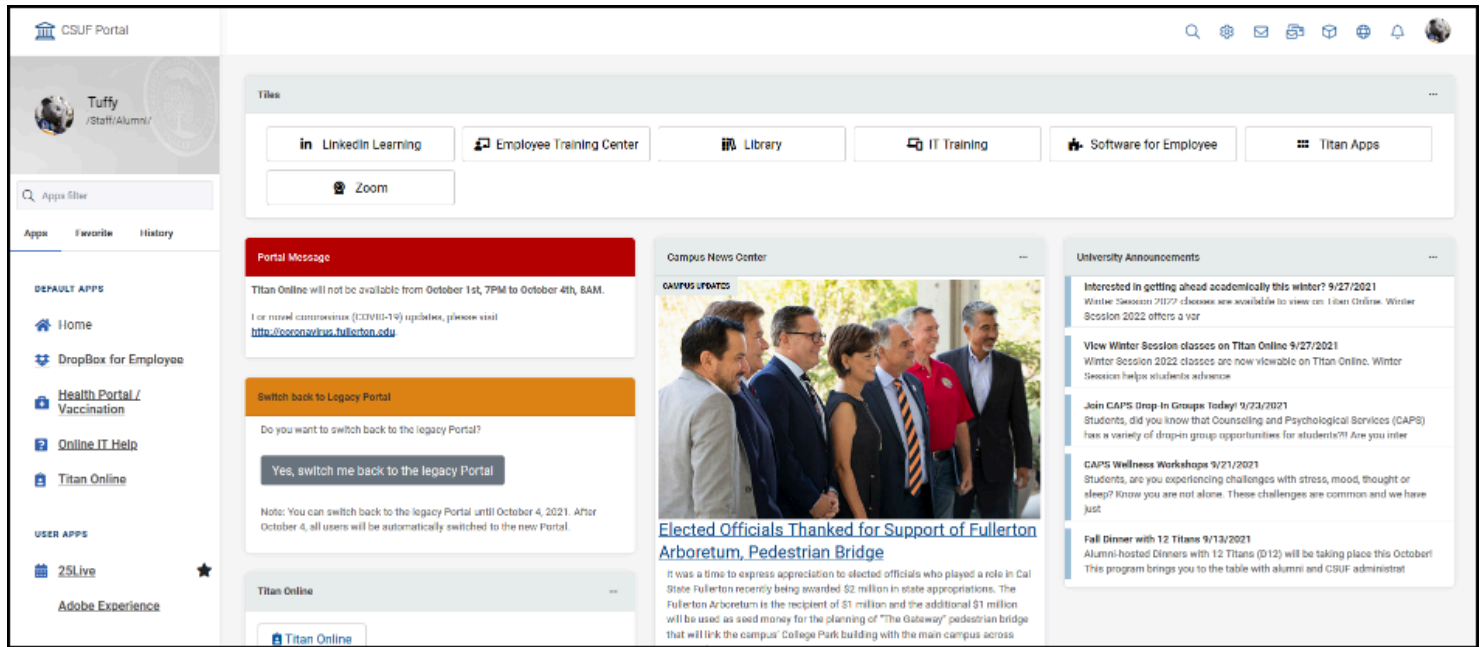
CSUF Portal

Tuffy
/Staff/Alumni/

Apps filter

Apps Favorite History

DEFAULT APPS

Home

DropBox for Employee

Health Portal / Vaccination

Online IT Help

Titan Online

USER APPS

25Live

Adobe Experience

Tiles ···

LinkedIn Learning
Employee Training Center
Library
IT Training
Software for Employee
Titan Apps
Zoom

Portal Message

Titan Online will not be available from October 1st, 7PM to October 4th, 8AM.

For novel coronavirus (COVID-19) updates, please visit http://coronavirus.fullerton.edu.

Switch back to Legacy Portal

Do you want to switch back to the legacy Portal?

Yes, switch me back to the legacy Portal

Note: You can switch back to the legacy Portal until October 4, 2021. After October 4, all users will be automatically switched to the new Portal.

Titan Online ···

Titan Online

Campus News Center ···

CAMPUS UPDATES

Elected Officials Thanked for Support of Fullerton Arboretum, Pedestrian Bridge

It was a time to express appreciation to elected officials who played a role in Cal State Fullerton recently being awarded $2 million in state appropriations. The Fullerton Arboretum is the recipient of $1 million and the additional $1 million will be used as seed money for the planning of "The Gateway" pedestrian bridge that will link the campus' College Park building with the main campus across

University Announcements ···

Interested in getting ahead academically this winter? 9/27/2021
Winter Session 2022 classes are available to view on Titan Online. Winter Session 2022 offers a var

View Winter Session classes on Titan Online 9/27/2021
Winter Session 2022 classes are now viewable on Titan Online. Winter Session helps students advance

Join CAPS Drop-In Groups Today! 9/23/2021
Students, did you know that Counseling and Psychological Services (CAPS) has a variety of drop-in group opportunities for students?!! Are you inter

CAPS Wellness Workshops 9/21/2021
Students, are you experiencing challenges with stress, mood, thought or sleep? Know you are not alone. These challenges are common and we have just

Fall Dinner with 12 Titans 9/13/2021
Alumni-hosted Dinners with 12 Titans (D12) will be taking place this October! This program brings you to the table with alumni and CSUF administrat